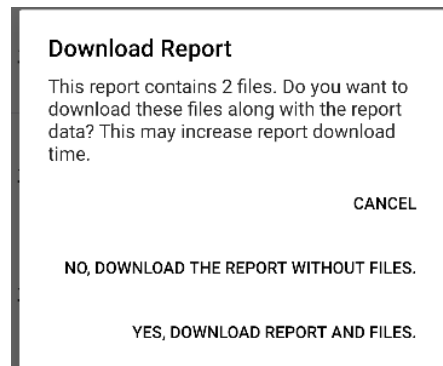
Download Report

This report contains 2 files. Do you want to download these files along with the report data? This may increase report download time.

CANCEL

NO, DOWNLOAD THE REPORT WITHOUT FILES.

YES, DOWNLOAD REPORT AND FILES.